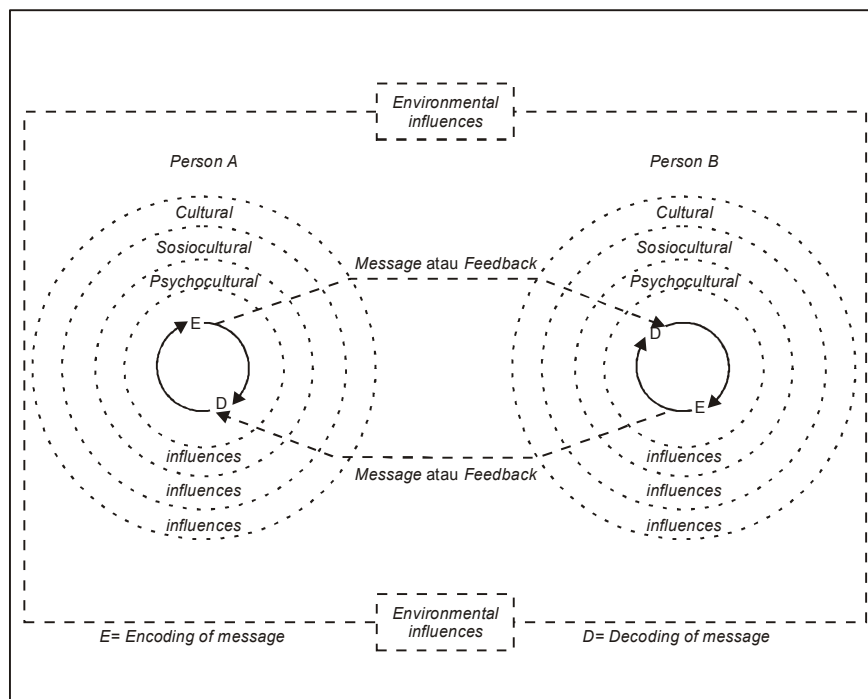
Environmental influences

Person A

Person B

Cultural

Sosiocultural

Psychocultural

Cultural

Sosiocultural

Psychocultural

Message atau Feedback

E

D

D

E

influences

influences

influences

influences

influences

influences

Message atau Feedback

Environmental influences

E= Encoding of message

D= Decoding of message